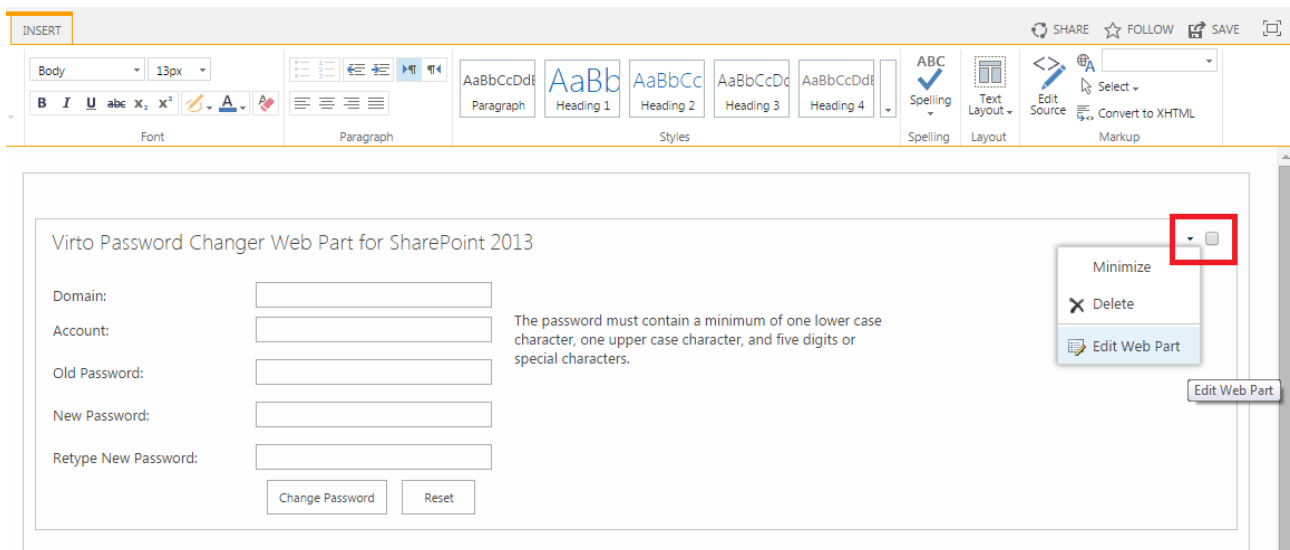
INSERT

SHARE FOLLOW SAVE

Body 13px

B I U abc $x_2$ $x^2$ A

Font

Paragraph

AaBbCcDdE Paragraph
AaBb Heading 1
AaBbCc Heading 2
AaBbCcDd Heading 3
AaBbCcDdE Heading 4

Styles

ABC Spelling

Spelling

Text Layout

Layout

Edit Source

Select

Convert to XHTML

Markup

Virto Password Changer Web Part for SharePoint 2013

Domain:

Account:

Old Password:

New Password:

Retype New Password:

The password must contain a minimum of one lower case character, one upper case character, and five digits or special characters.

Change Password Reset

Minimize

Delete

Edit Web Part

Edit Web Part